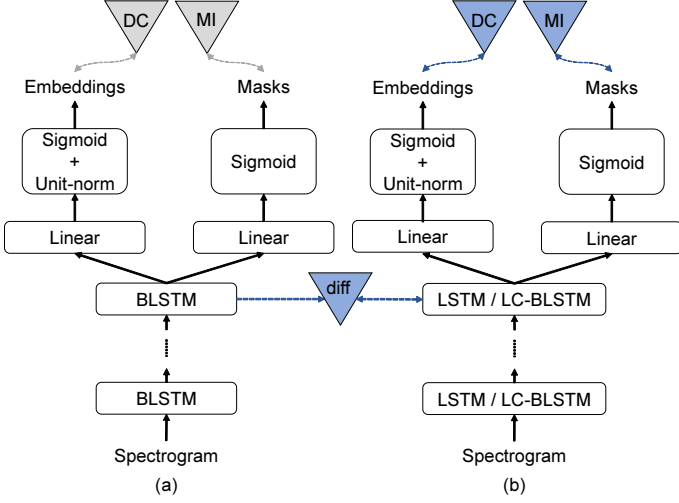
DC
MI
Embeddings
Masks
Sigmoid + Unit-norm
Sigmoid
Linear
Linear
BLSTM
BLSTM
Spectrogram
(a)

diff

DC
MI
Embeddings
Masks
Sigmoid + Unit-norm
Sigmoid
Linear
Linear
LSTM / LC-BLSTM
LSTM / LC-BLSTM
Spectrogram
(b)